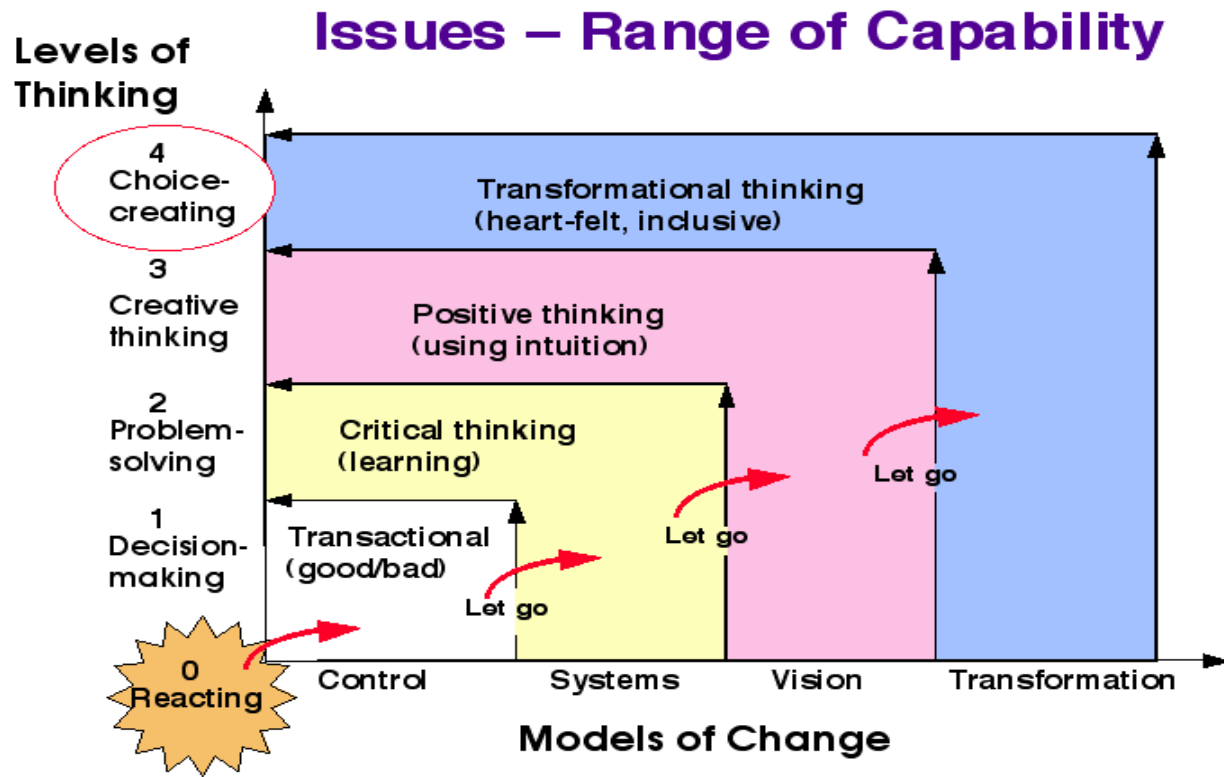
Issues – Range of Capability

Levels of Thinking

4
Choice-creating

3
Creative thinking

2
Problem-solving

1
Decision-making

0
Reacting

Transformational thinking
(heart-felt, inclusive)

Positive thinking
(using intuition)

Critical thinking
(learning)

Transactional
(good/bad)

Let go

Let go

Let go

Control

Systems

Vision

Transformation

Models of Change